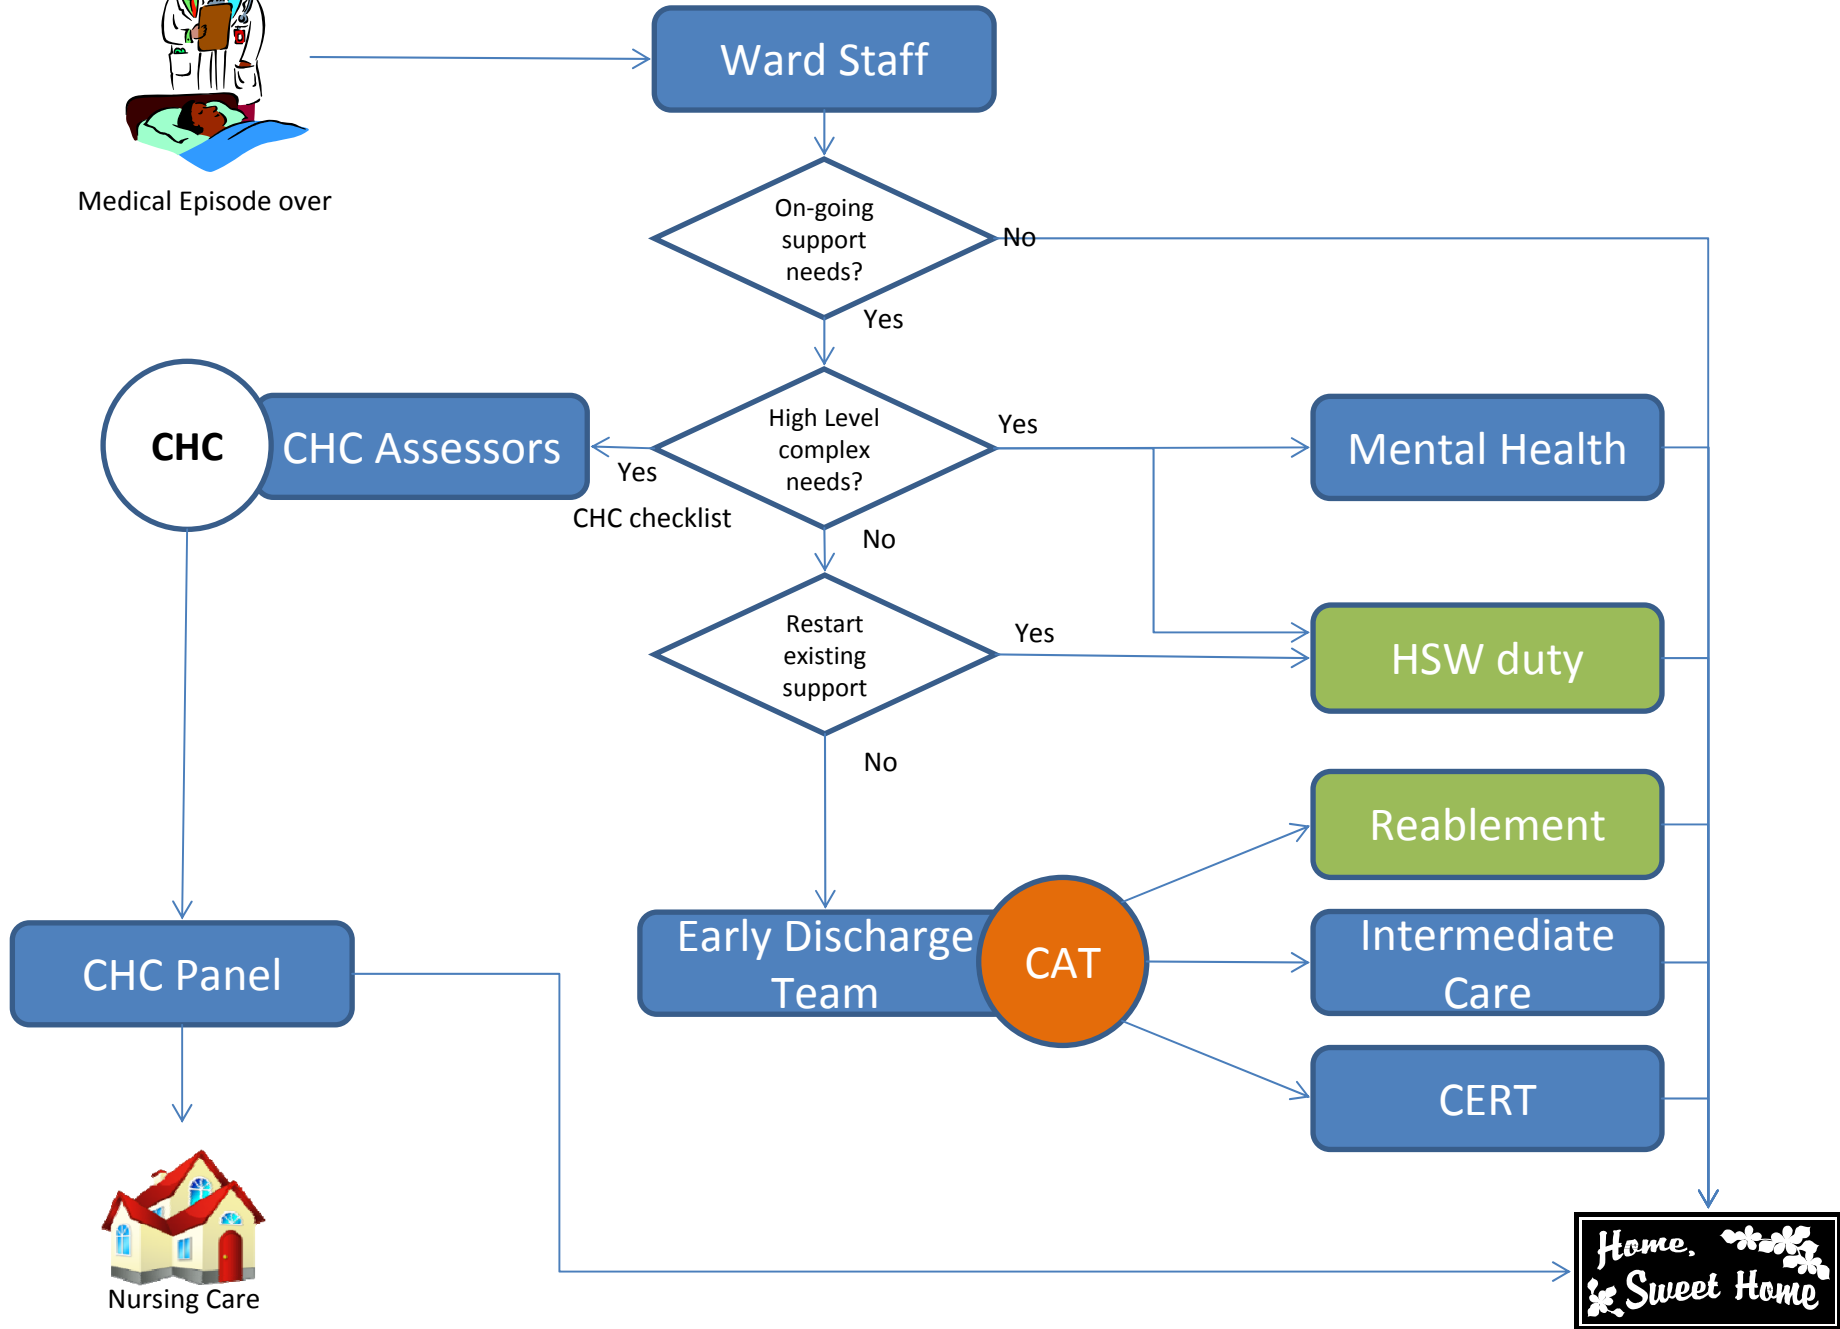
Medical Episode over

Ward Staff

On-going support needs?

No

Yes

CHC

CHC Assessors

Yes

High Level complex needs?

Yes

Mental Health

CHC checklist

No

Restart existing support

Yes

HSW duty

No

Reablement

Early Discharge Team

CAT

Intermediate Care

CHC Panel

CERT

Nursing Care

Home, Sweet Home